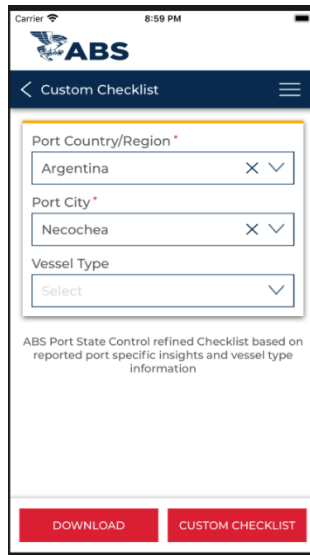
Carrier 8:59 PM

ABS

Custom Checklist

Port Country/Region*

Argentina

Port City*

Necochea

Vessel Type

Select

ABS Port State Control refined Checklist based on reported port specific insights and vessel type information

DOWNLOAD

CUSTOM CHECKLIST